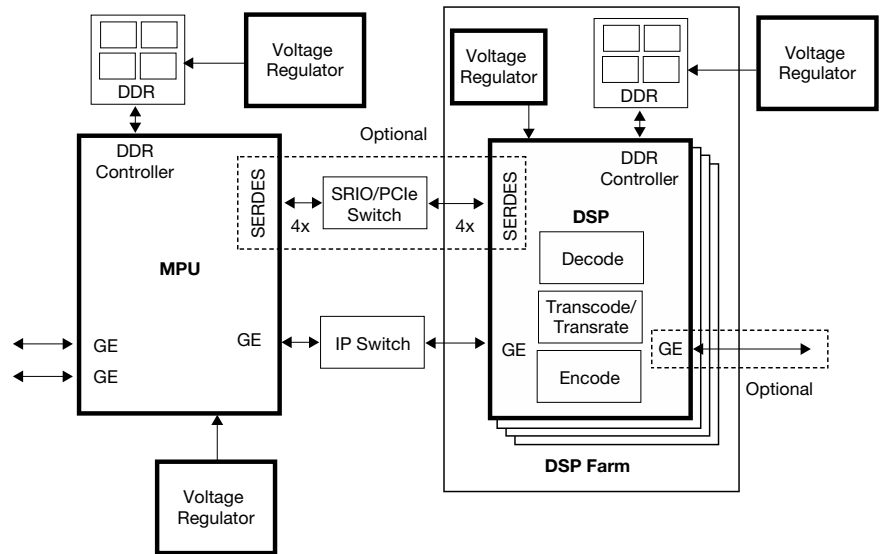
DDR

Voltage Regulator

Voltage Regulator

DDR

Voltage Regulator

Optional

DDR Controller

SERDES

4x

SRIO/PCIe Switch

4x

SERDES

DDR Controller

DSP

Decode

MPU

Transcode/ Transrate

GE

GE

GE

IP Switch

GE

GE

Encode

GE

Optional

DSP Farm

Voltage Regulator